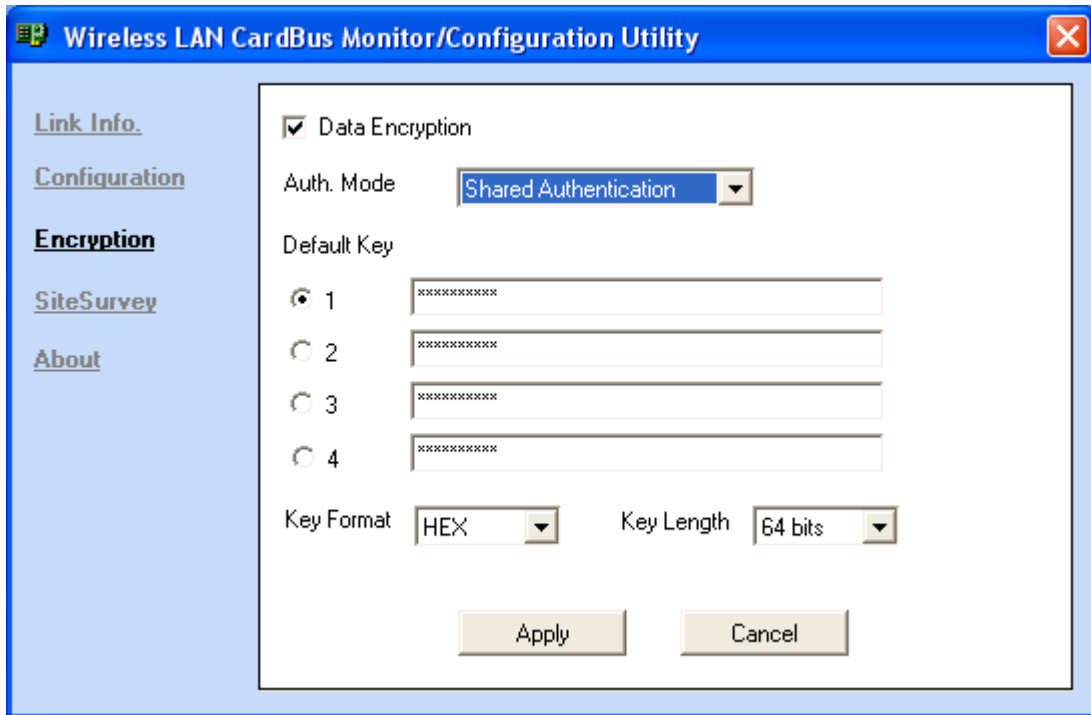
Wireless LAN CardBus Monitor/Configuration Utility

Link Info.
Configuration
Encryption
SiteSurvey
About

Data Encryption

Auth. Mode Shared Authentication

Default Key

1 **********
2 **********
3 **********
4 **********

Key Format HEX Key Length 64 bits

Apply Cancel